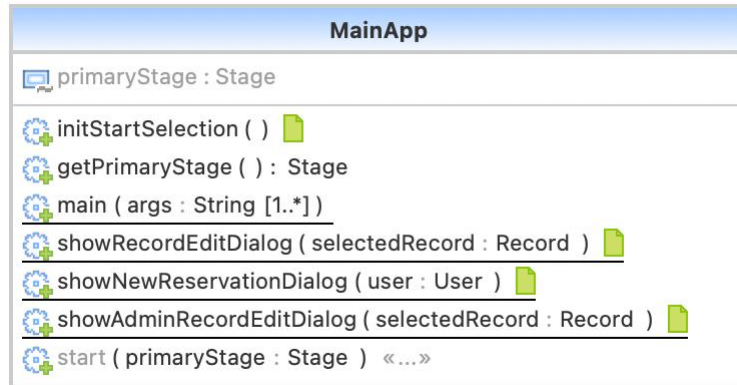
MainApp

primaryStage : Stage

initStartSelection ( )
getPrimaryStage ( ) : Stage
main ( args : String [1..*] )
showRecordEditDialog ( selectedRecord : Record )
showNewReservationDialog ( user : User )
showAdminRecordEditDialog ( selectedRecord : Record )
start ( primaryStage : Stage ) «...»